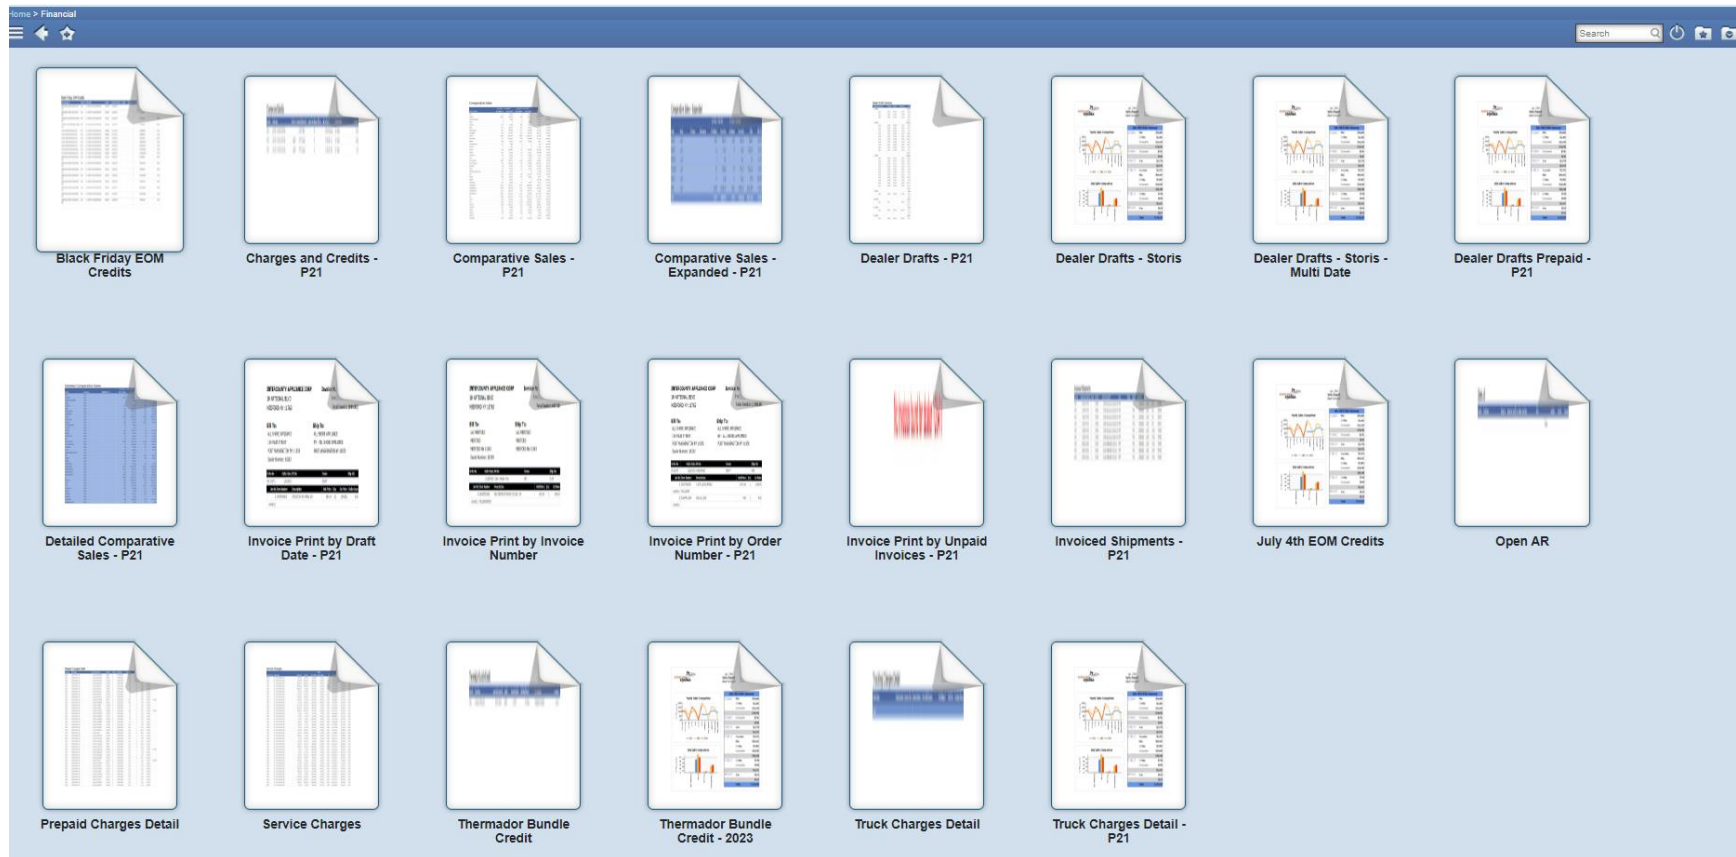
Home > Financial

Search

Black Friday EOM Credits

Charges and Credits - P21

Comparative Sales - P21

Comparative Sales - Expanded - P21

Dealer Drafts - P21

Dealer Drafts - Storis

Dealer Drafts - Storis - Multi Date

Dealer Drafts Prepaid - P21

Detailed Comparative Sales - P21

Invoice Print by Draft Date - P21

Invoice Print by Invoice Number

Invoice Print by Order Number - P21

Invoice Print by Unpaid Invoices - P21

Invoiced Shipments - P21

July 4th EOM Credits

Open AR

Prepaid Charges Detail

Service Charges

Thermador Bundle Credit

Thermador Bundle Credit - 2023

Truck Charges Detail

Truck Charges Detail - P21